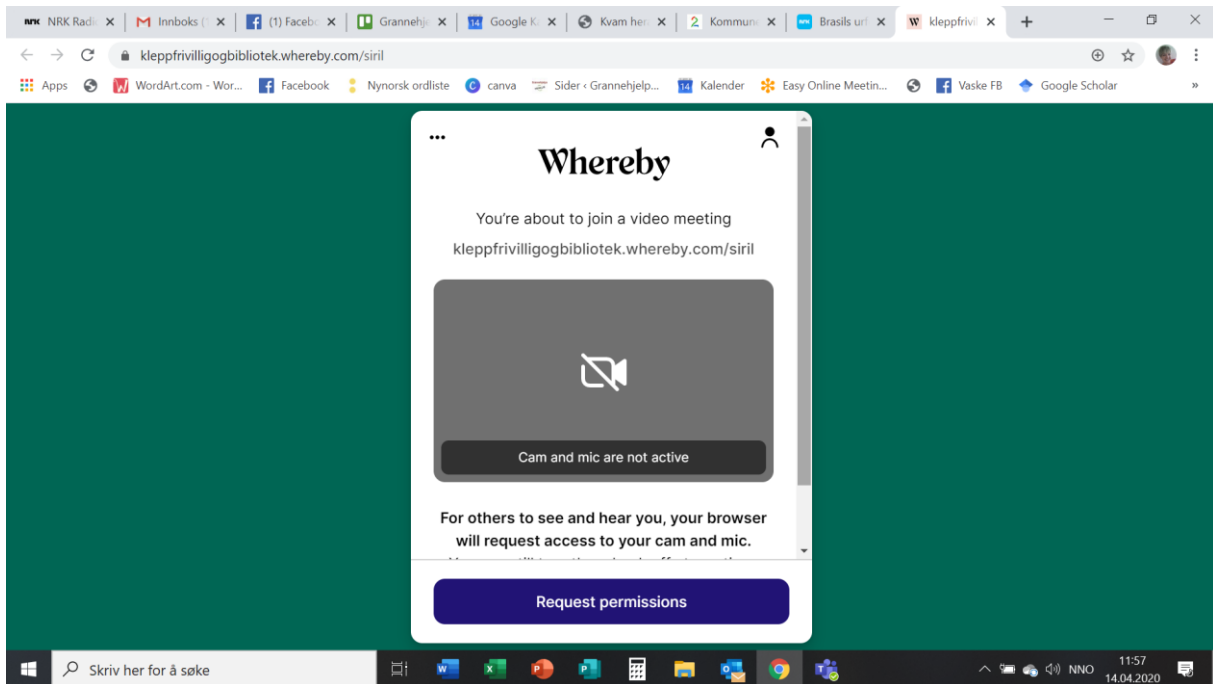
NRK NRK Radi × M Innboks ( × (1) Facebo × Grannehj × 14 Google K × Kvam her × 2 Kommun × Brasils ur × W kleppfrivil × +

kleppfrivilligogbibliotek.whereby.com/siril

Apps WordArt.com - Wor... Facebook Nynorsk ordliste canva Sider ‹ Grannehjelp... 14 Kalender Easy Online Meetin... Vaske FB Google Scholar »

•••

Whereby

You're about to join a video meeting

kleppfrivilligogbibliotek.whereby.com/siril

Cam and mic are not active

For others to see and hear you, your browser will request access to your cam and mic.

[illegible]

Request permissions

Skriv her for å søke

NNO 11:57 14.04.2020